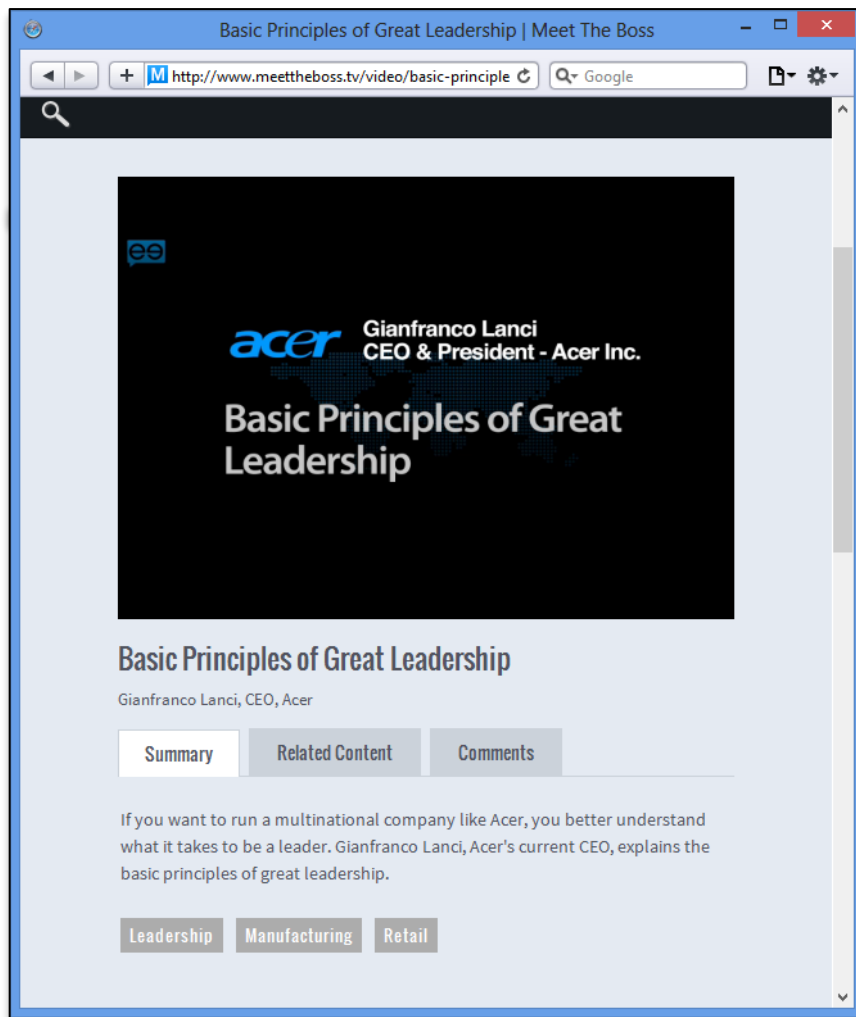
Basic Principles of Great Leadership | Meet The Boss

http://www.meettheboss.tv/video/basic-principle

Google

acer

Gianfranco Lanci
CEO & President - Acer Inc.

Basic Principles of Great Leadership

Basic Principles of Great Leadership

Gianfranco Lanci, CEO, Acer

Summary | Related Content | Comments

If you want to run a multinational company like Acer, you better understand what it takes to be a leader. Gianfranco Lanci, Acer's current CEO, explains the basic principles of great leadership.

Leadership | Manufacturing | Retail